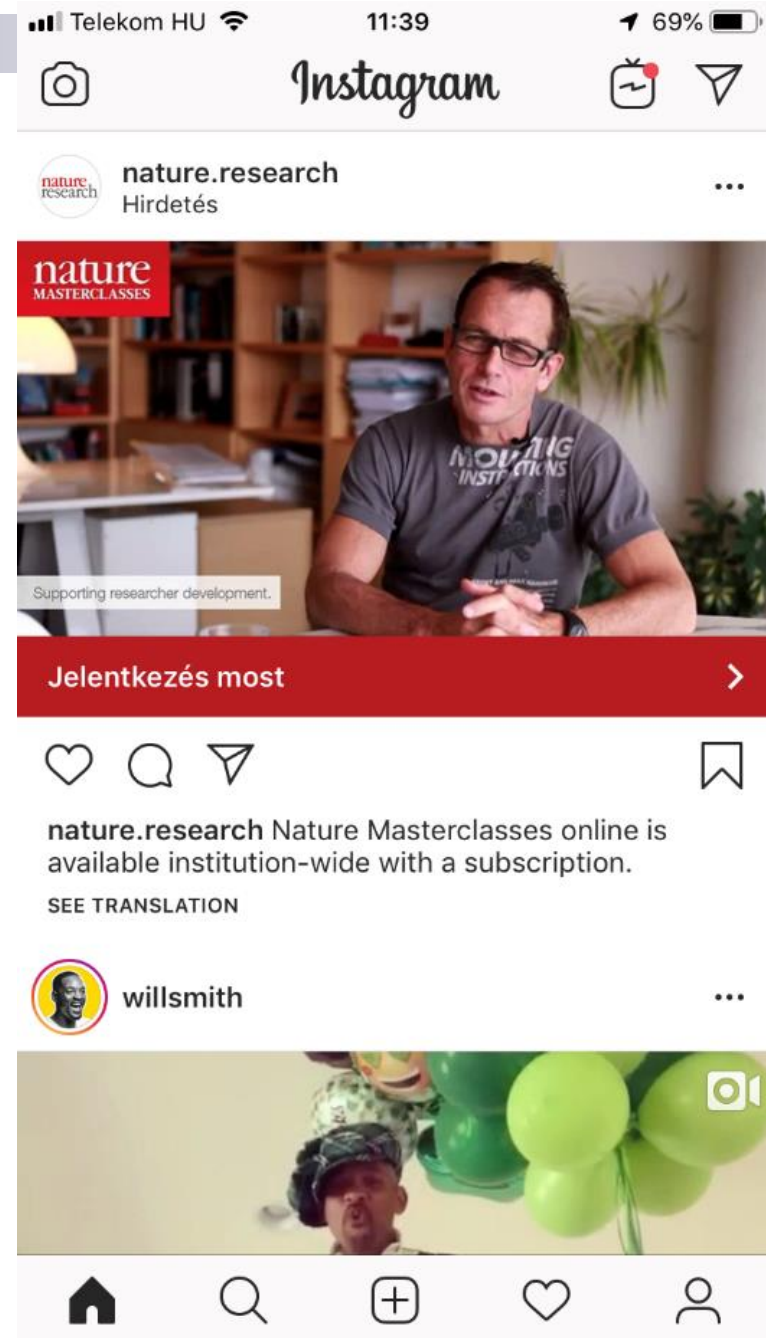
Telekom HU 11:39 69%

Instagram

nature research
nature.research
Hirdetés

nature
MASTERCLASSES

MOUNTING
INSTITUTIONS

Supporting researcher development.

Jelentkezés most

nature.research Nature Masterclasses online is available institution-wide with a subscription.
SEE TRANSLATION

willsmith